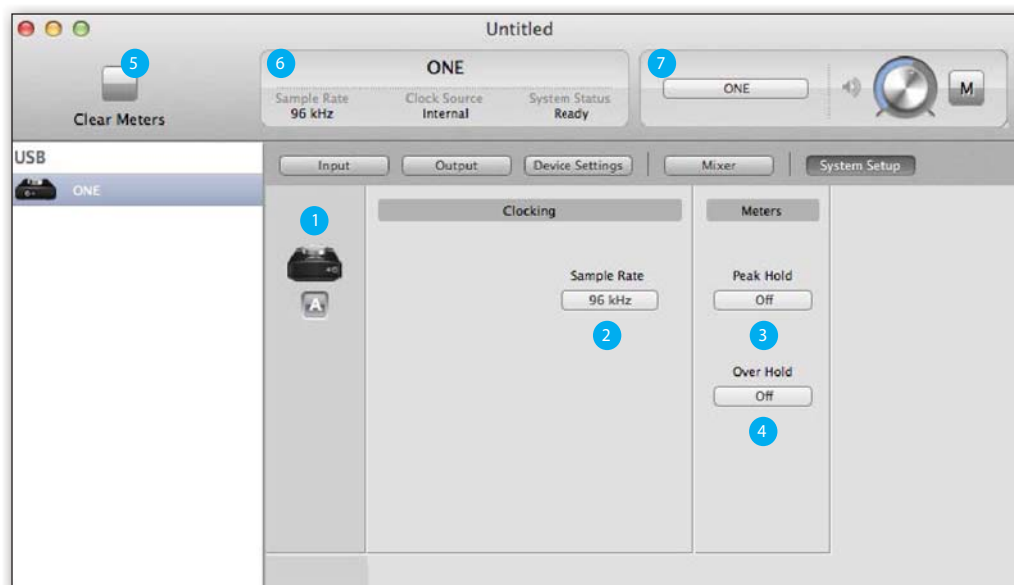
Untitled

5
Clear Meters

6
ONE
Sample Rate
96 kHz
Clock Source
Internal
System Status
Ready

7
ONE
M

USB
ONE

Input
Output
Device Settings
Mixer
System Setup

1
A

Clocking
Sample Rate
96 kHz
2

Meters
Peak Hold
Off
3
Over Hold
Off
4